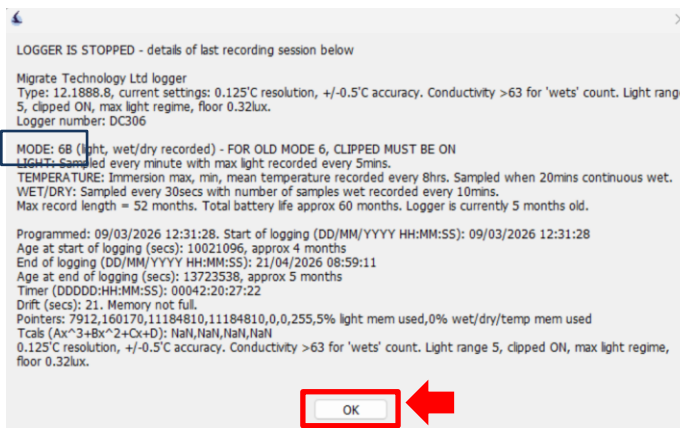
LOGGER IS STOPPED - details of last recording session below

Migrate Technology Ltd logger
Type: 12.1888.8, current settings: 0.125'C resolution, +/-0.5'C accuracy. Conductivity >63 for 'wets' count. Light range 5, clipped ON, max light regime, floor 0.32lux.
Logger number: DC306

MODE: 6B (light, wet/dry recorded) - FOR OLD MODE 6, CLIPPED MUST BE ON
LIGHT: Sampled every minute with max light recorded every 5mins.
TEMPERATURE: Immersion max, min, mean temperature recorded every 8hrs. Sampled when 20mins continuous wet.
WET/DRY: Sampled every 30secs with number of samples wet recorded every 10mins.
Max record length = 52 months. Total battery life approx 60 months. Logger is currently 5 months old.

Programmed: 09/03/2026 12:31:28. Start of logging (DD/MM/YYYY HH:MM:SS): 09/03/2026 12:31:28
Age at start of logging (secs): 10021096, approx 4 months
End of logging (DD/MM/YYYY HH:MM:SS): 21/04/2026 08:59:11
Age at end of logging (secs): 13723538, approx 5 months
Timer (DDDDD:HH:MM:SS): 00042:20:27:22
Drift (secs): 21. Memory not full.
Pointers: 7912,160170,11184810,11184810,0,0,255,5% light mem used,0% wet/dry/temp mem used
Tcals (Ax^3+Bx^2+Cx+D): NaN,NaN,NaN,NaN
0.125'C resolution, +/-0.5'C accuracy. Conductivity >63 for 'wets' count. Light range 5, clipped ON, max light regime, floor 0.32lux.

OK